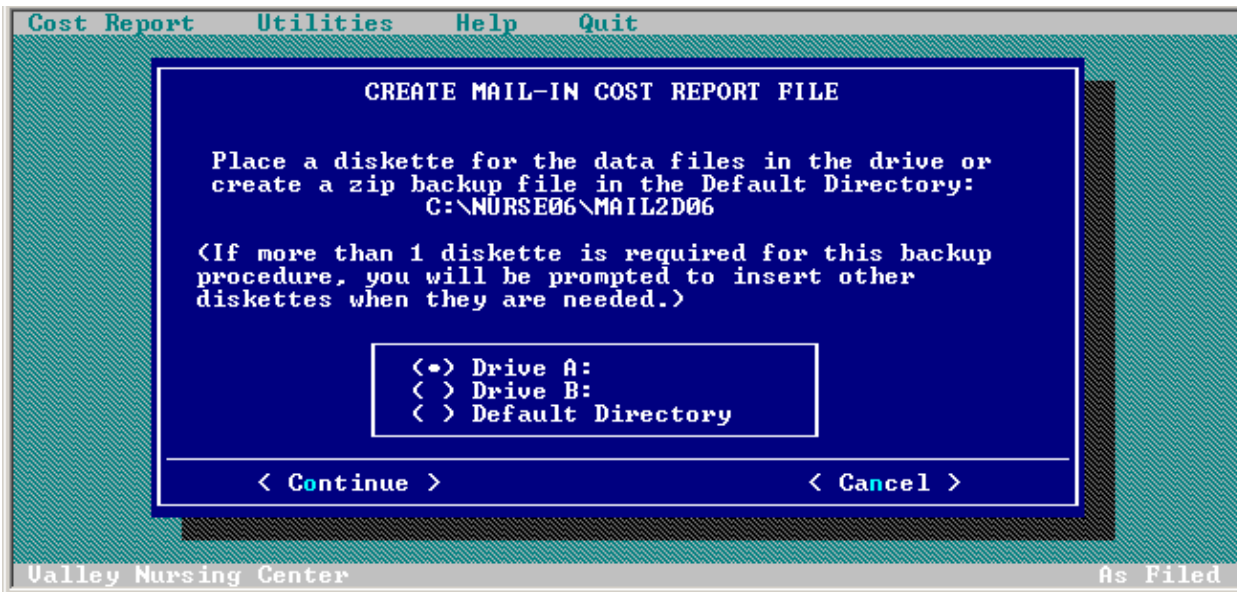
Cost Report Utilities Help Quit

CREATE MAIL-IN COST REPORT FILE

Place a diskette for the data files in the drive or create a zip backup file in the Default Directory:
C:\NURSE06\MAIL2D06

(If more than 1 diskette is required for this backup procedure, you will be prompted to insert other diskettes when they are needed.)

(•) Drive A:
( ) Drive B:
( ) Default Directory

< Continue >

< Cancel >

Valley Nursing Center

As Filed